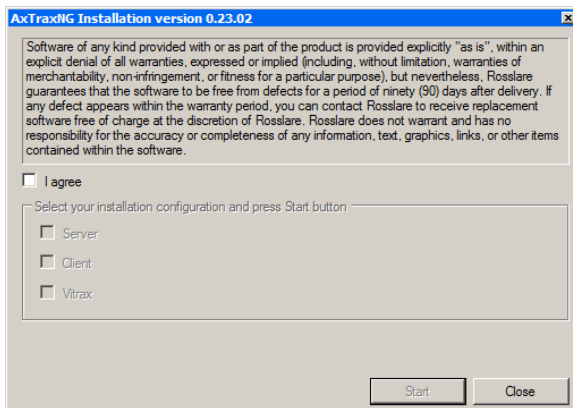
AxTraxNG Installation version 0.23.02

Software of any kind provided with or as part of the product is provided explicitly "as is", within an explicit denial of all warranties, expressed or implied (including, without limitation, warranties of merchantability, non-infringement, or fitness for a particular purpose), but nevertheless, Rosslare guarantees that the software to be free from defects for a period of ninety (90) days after delivery. If any defect appears within the warranty period, you can contact Rosslare to receive replacement software free of charge at the discretion of Rosslare. Rosslare does not warrant and has no responsibility for the accuracy or completeness of any information, text, graphics, links, or other items contained within the software.

I agree

Select your installation configuration and press Start button

Server

Client

Vitrax

Start

Close